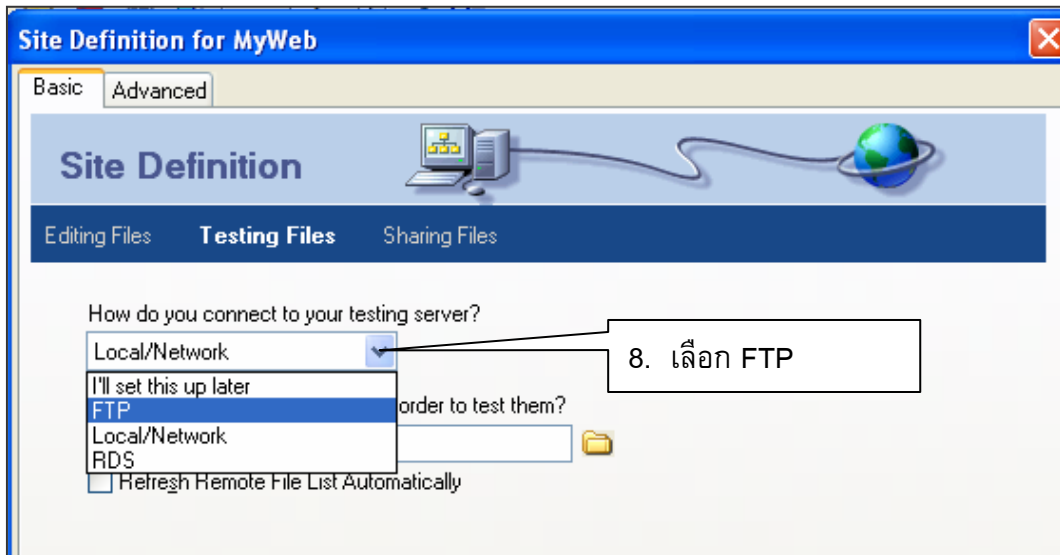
Site Definition for MyWeb

Basic Advanced

Site Definition

Editing Files Testing Files Sharing Files

How do you connect to your testing server?

Local/Network

8. เลือก FTP

I'll set this up later
FTP
Local/Network
RDS

order to test them?

Refresh Remote File List Automatically